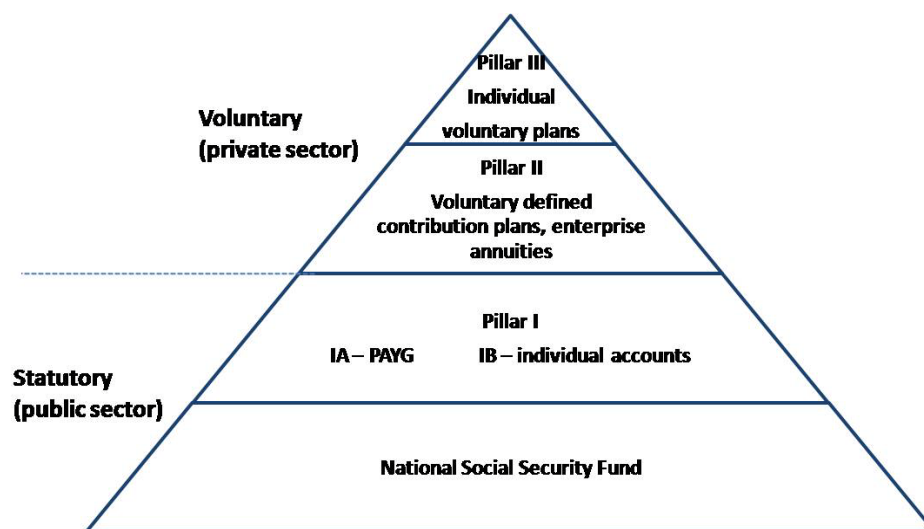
Pillar III
Individual
voluntary plans

Voluntary
(private sector)

Pillar II
Voluntary defined contribution plans, enterprise annuities

Pillar I
IA – PAYG IB – individual accounts

Statutory
(public sector)

National Social Security Fund